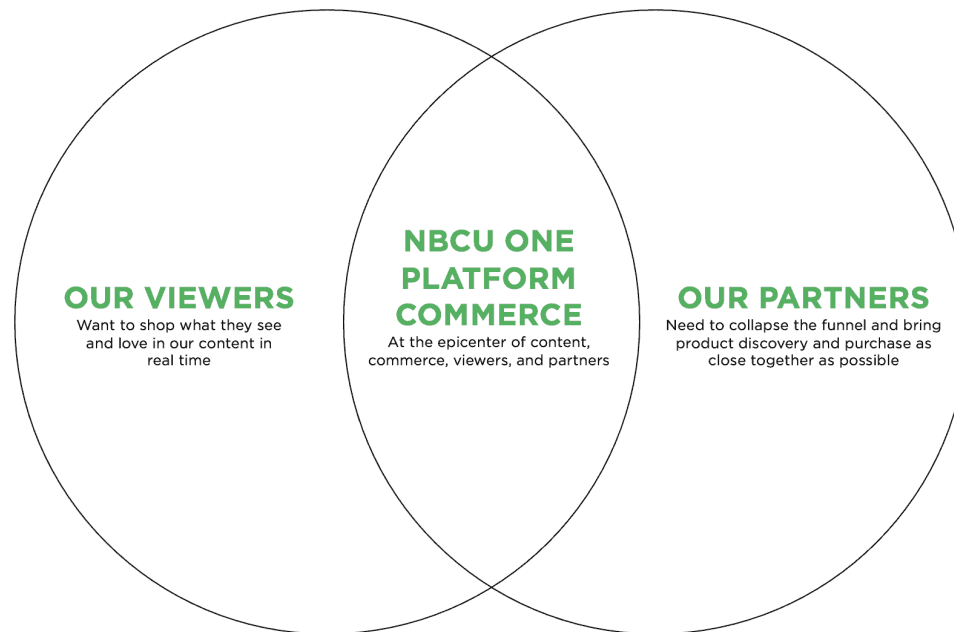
OUR VIEWERS
Want to shop what they see and love in our content in real time

NBCU ONE PLATFORM COMMERCE
At the epicenter of content, commerce, viewers, and partners

OUR PARTNERS
Need to collapse the funnel and bring product discovery and purchase as close together as possible